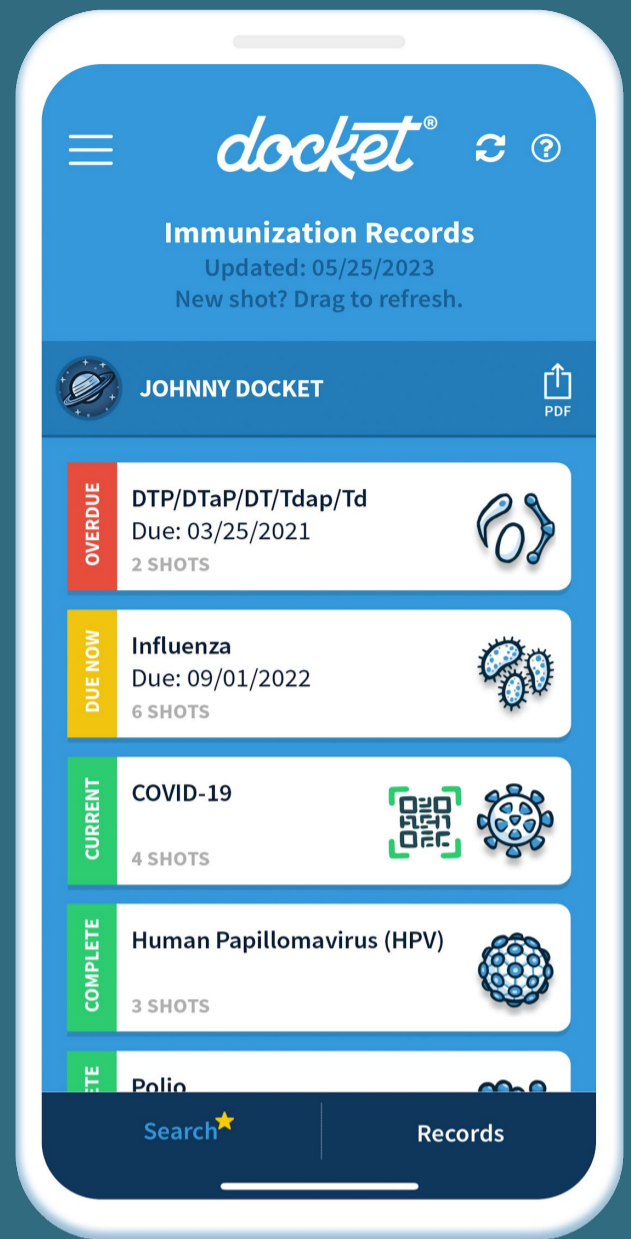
docket®

Immunization Records
Updated: 05/25/2023
New shot? Drag to refresh.

JOHNNY DOCKET

PDF

OVERDUE
DTP/DTaP/DT/Tdap/Td
Due: 03/25/2021
2 SHOTS

DUE NOW
Influenza
Due: 09/01/2022
6 SHOTS

CURRENT
COVID-19
4 SHOTS

COMPLETE
Human Papillomavirus (HPV)
3 SHOTS

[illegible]ETE
Polio

Search

Records